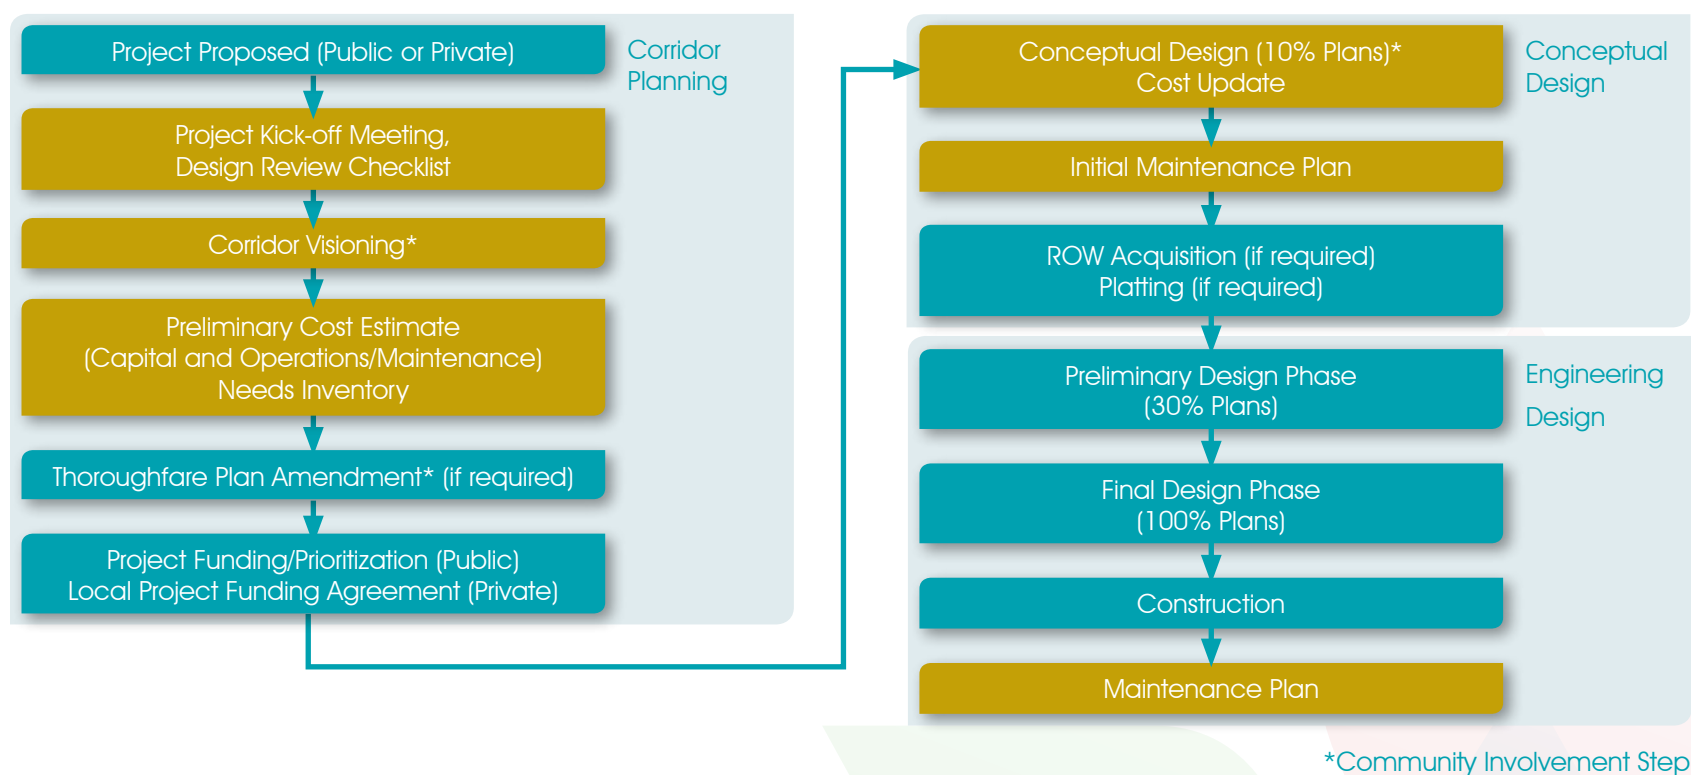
Project Proposed (Public or Private)

Corridor Planning

Project Kick-off Meeting, Design Review Checklist

Corridor Visioning*

Preliminary Cost Estimate (Capital and Operations/Maintenance) Needs Inventory

Thoroughfare Plan Amendment* (if required)

Project Funding/Prioritization (Public) Local Project Funding Agreement (Private)

Conceptual Design (10% Plans)* Cost Update

Conceptual Design

Initial Maintenance Plan

ROW Acquisition (if required) Platting (if required)

Preliminary Design Phase (30% Plans)

Engineering Design

Final Design Phase (100% Plans)

Construction

Maintenance Plan

*Community Involvement Step